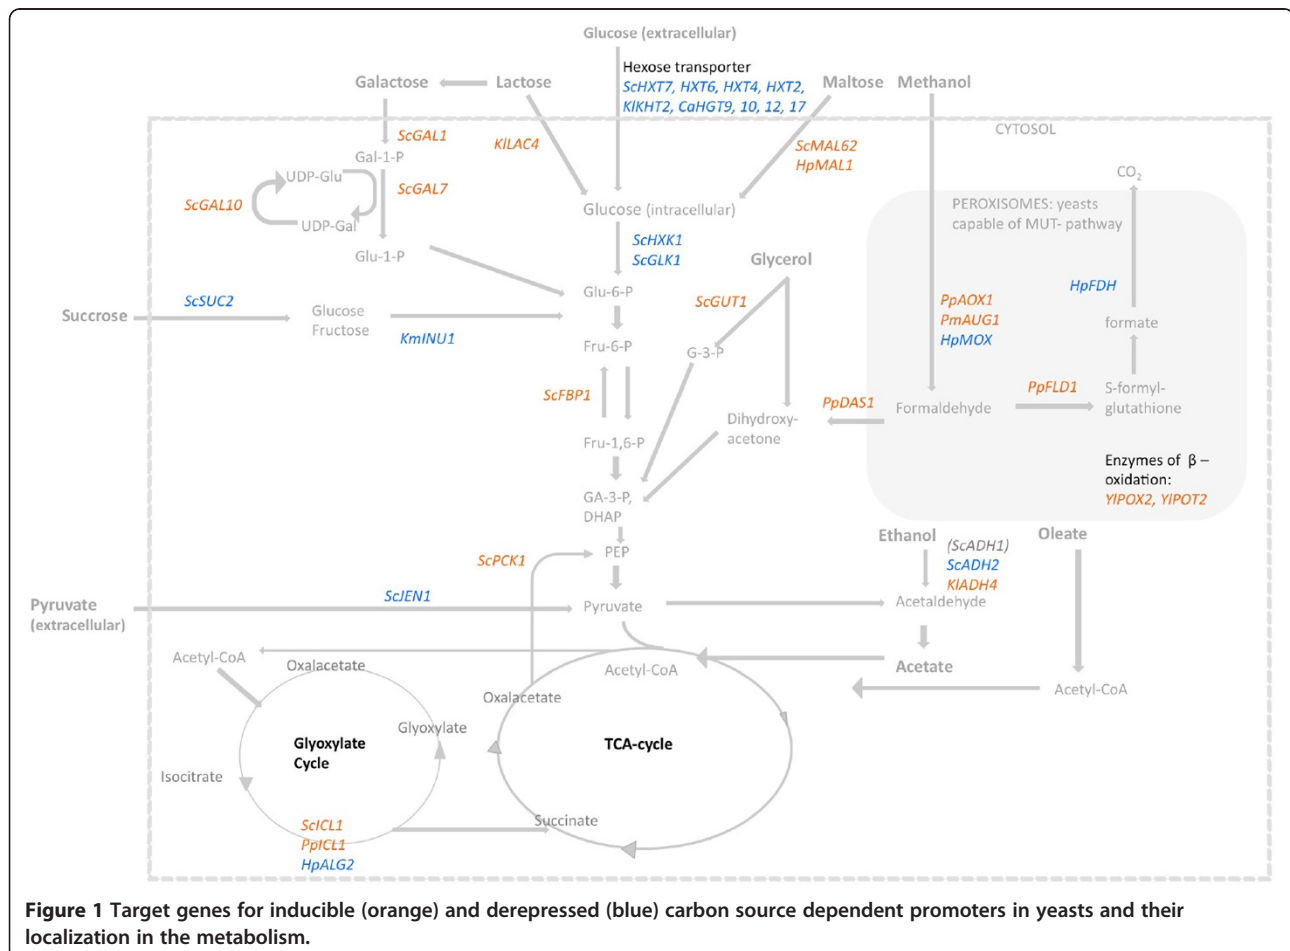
Glucose (extracellular)

Hexose transporter
ScHXT7, HXT6, HXT4, HXT2, KlKHT2, CaHGT9, 10, 12, 17

Galactose
Lactose
Maltose
Methanol

CYTOSOL

ScGAL1
KlLAC4
ScMAL62
HpMAL1

Gal-1-P
UDP-Glu
ScGAL7
ScGAL10
UDP-Gal
Glucose (intracellular)
$CO_2$
PEROXISOMES: yeasts capable of MUT- pathway

Glu-1-P
ScHXK1
ScGLK1
Glycerol

Succrose
ScSUC2
Glucose
Fructose
KmINU1
Glu-6-P
ScGUT1
HpFDH
PpAOX1
PmAUG1
HpMOX
formate

Fru-6-P
G-3-P

ScFBP1
Dihydroxy-acetone
PpDAS1
Formaldehyde
PpFLD1
S-formyl-glutathione

Fru-1,6-P

GA-3-P, DHAP
Enzymes of β – oxidation:
YlPOX2, YlPOT2

ScPCK1
PEP
Ethanol
(ScADH1)
ScADH2
KlADH4
Oleate

Pyruvate (extracellular)
ScJEN1
Pyruvate
Acetaldehyde

Acetyl-CoA
Oxalacetate
Acetyl-CoA
Acetate
Acetyl-CoA

Oxalacetate
Glyoxylate
Glyoxylate Cycle
TCA-cycle
Isocitrate

ScICL1
PpICL1
HpALG2
Succinate

Figure 1 Target genes for inducible (orange) and derepressed (blue) carbon source dependent promoters in yeasts and their localization in the metabolism.